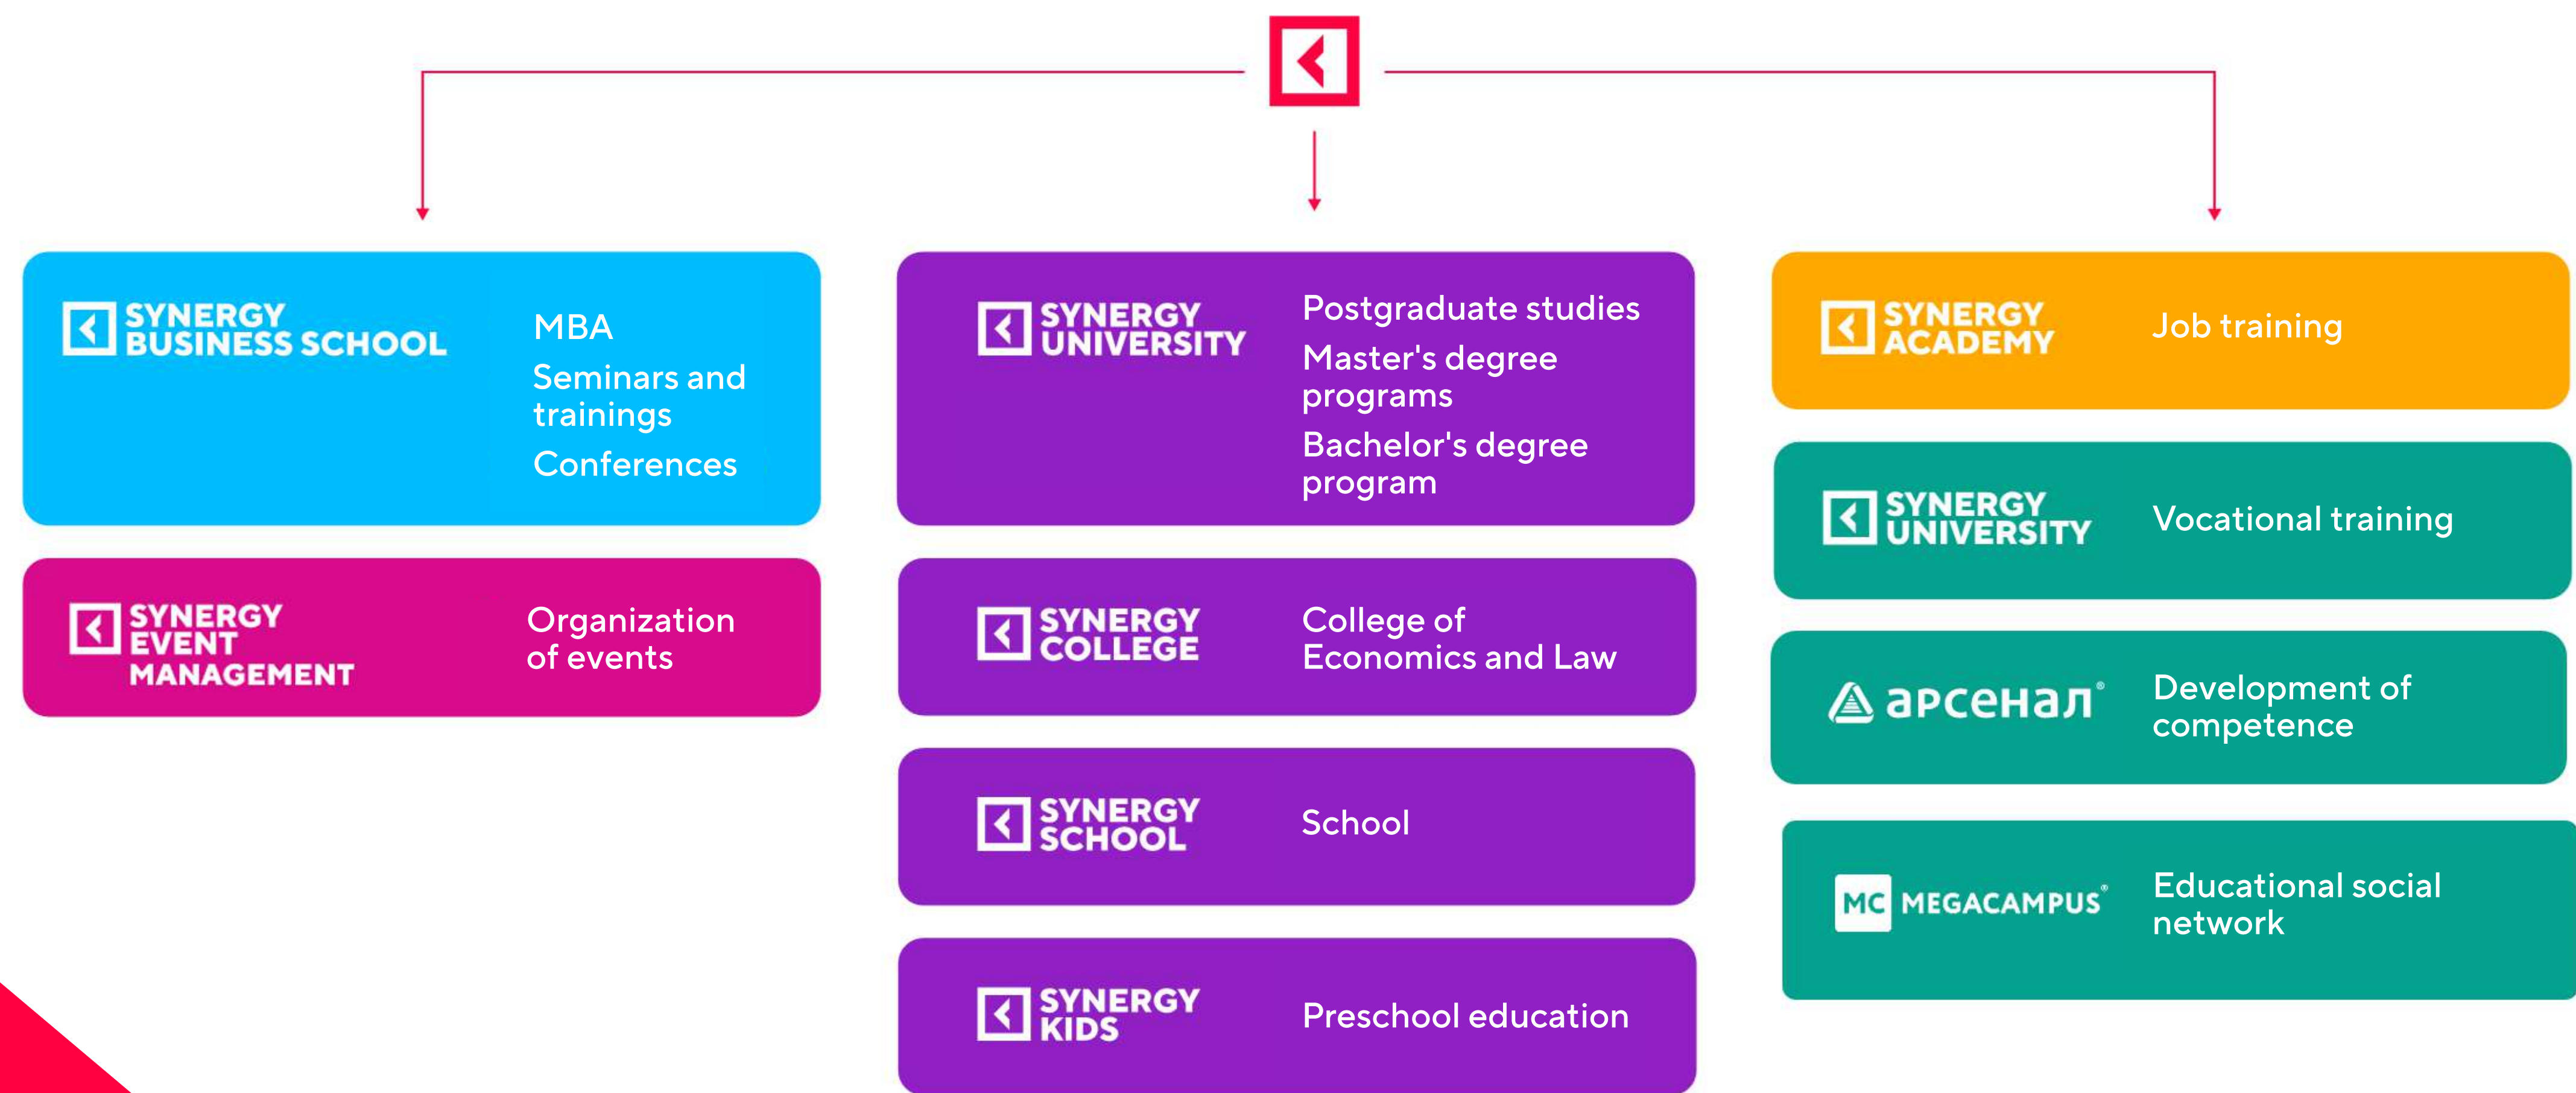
SYNERGY BUSINESS SCHOOL

MBA
Seminars and trainings
Conferences

SYNERGY EVENT MANAGEMENT

Organization of events

SYNERGY UNIVERSITY

Postgraduate studies
Master's degree programs
Bachelor's degree program

SYNERGY COLLEGE

College of Economics and Law

SYNERGY SCHOOL

School

SYNERGY KIDS

Preschool education

SYNERGY ACADEMY

Job training

SYNERGY UNIVERSITY

Vocational training

арсенал®

Development of competence

MC MEGACAMPUS®

Educational social network